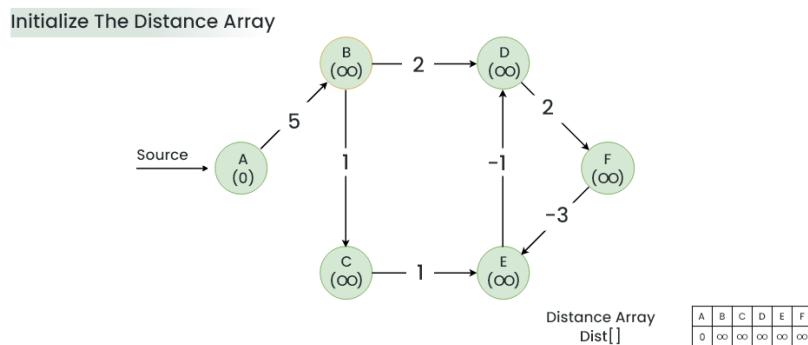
Initialize The Distance Array

B
($\infty$)

2

D
($\infty$)

5

2

Source

A
(0)

1

-1

F
($\infty$)

-3

C
($\infty$)

1

E
($\infty$)

Distance Array
Dist[]

| A | B | C | D | E | F |
|---|---|---|---|---|---|
| 0 | $\infty$ | $\infty$ | $\infty$ | $\infty$ | $\infty$ |